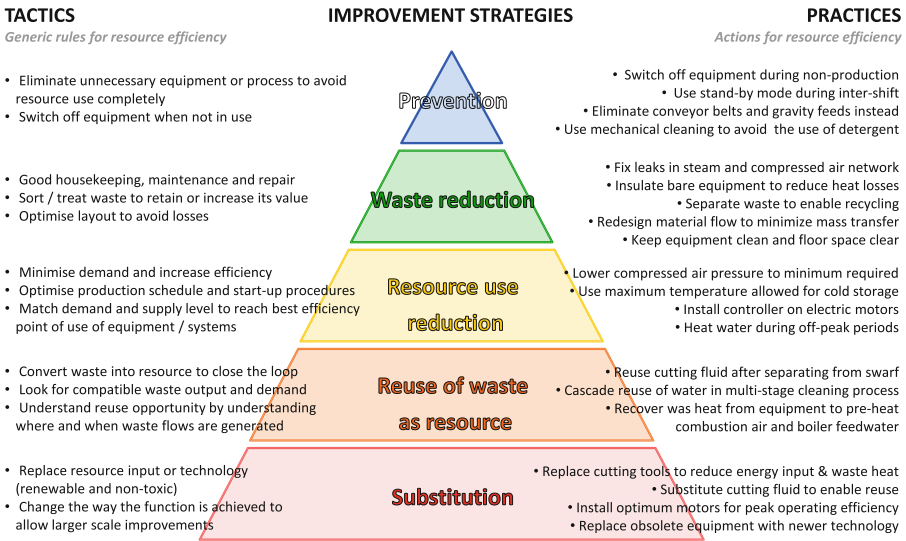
TACTICS
Generic rules for resource efficiency

IMPROVEMENT STRATEGIES

PRACTICES
Actions for resource efficiency

• Eliminate unnecessary equipment or process to avoid resource use completely
• Switch off equipment when not in use

Prevention

• Switch off equipment during non-production
• Use stand-by mode during inter-shift
• Eliminate conveyor belts and gravity feeds instead
• Use mechanical cleaning to avoid the use of detergent

• Good housekeeping, maintenance and repair
• Sort / treat waste to retain or increase its value
• Optimise layout to avoid losses

Waste reduction

• Fix leaks in steam and compressed air network
• Insulate bare equipment to reduce heat losses
• Separate waste to enable recycling
• Redesign material flow to minimize mass transfer
• Keep equipment clean and floor space clear

• Minimise demand and increase efficiency
• Optimise production schedule and start-up procedures
• Match demand and supply level to reach best efficiency point of use of equipment / systems

Resource use reduction

• Lower compressed air pressure to minimum required
• Use maximum temperature allowed for cold storage
• Install controller on electric motors
• Heat water during off-peak periods

• Convert waste into resource to close the loop
• Look for compatible waste output and demand
• Understand reuse opportunity by understanding where and when waste flows are generated

Reuse of waste as resource

• Reuse cutting fluid after separating from swarf
• Cascade reuse of water in multi-stage cleaning process
• Recover was heat from equipment to pre-heat combustion air and boiler feedwater

• Replace resource input or technology (renewable and non-toxic)
• Change the way the function is achieved to allow larger scale improvements

Substitution

• Replace cutting tools to reduce energy input & waste heat
• Substitute cutting fluid to enable reuse
• Install optimum motors for peak operating efficiency
• Replace obsolete equipment with newer technology